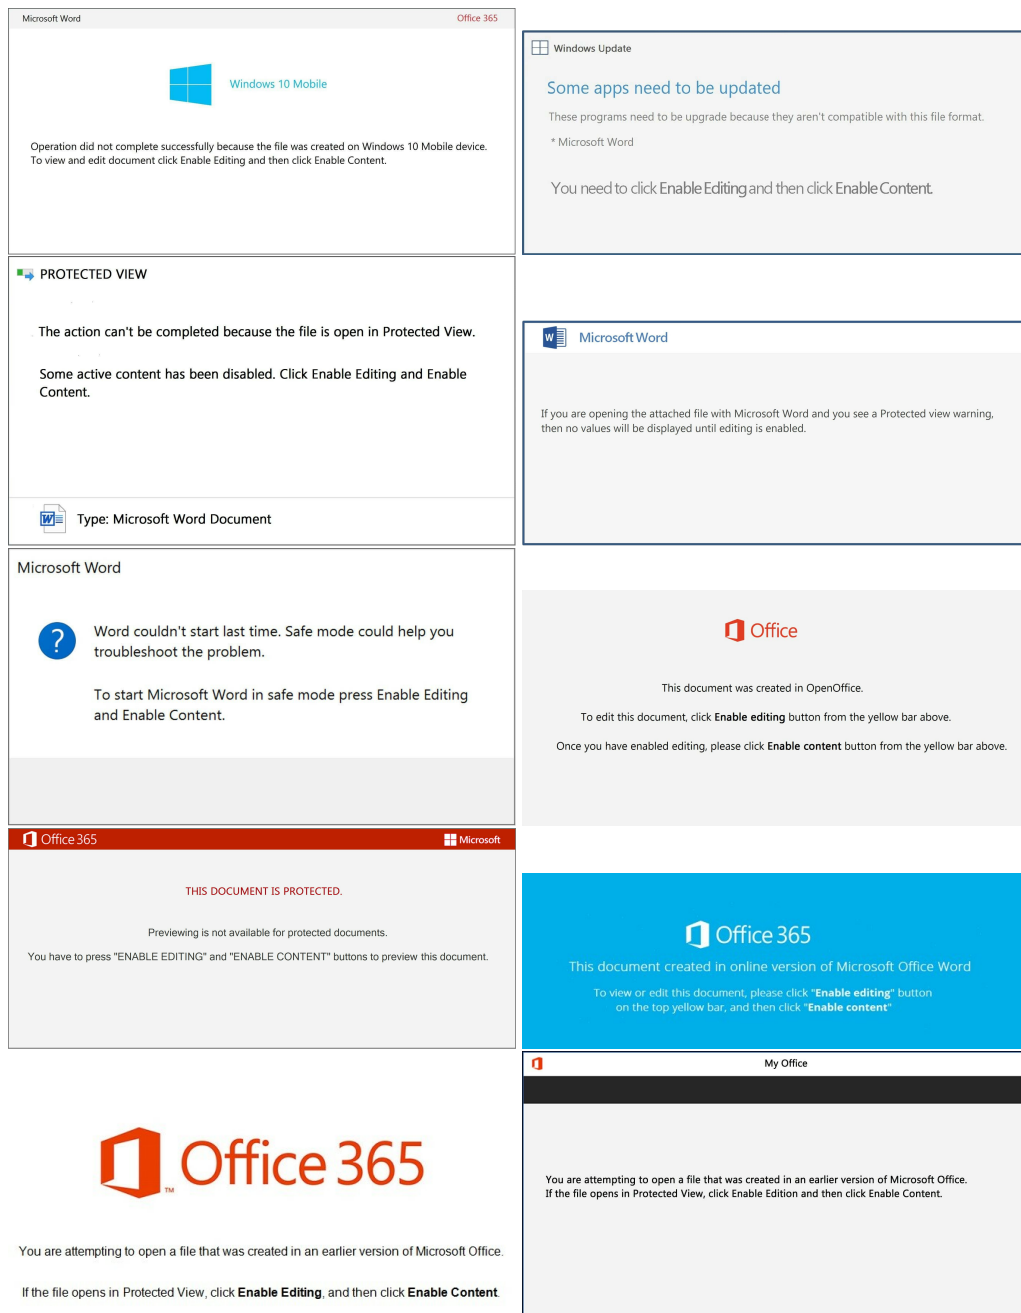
Microsoft Word
Office 365

Windows 10 Mobile

Operation did not complete successfully because the file was created on Windows 10 Mobile device. To view and edit document click Enable Editing and then click Enable Content.

Windows Update

Some apps need to be updated

These programs need to be upgrade because they aren't compatible with this file format.

* Microsoft Word

You need to click Enable Editing and then click Enable Content.

PROTECTED VIEW

The action can't be completed because the file is open in Protected View.

Some active content has been disabled. Click Enable Editing and Enable Content.

Type: Microsoft Word Document

Microsoft Word

If you are opening the attached file with Microsoft Word and you see a Protected view warning, then no values will be displayed until editing is enabled.

Microsoft Word

Word couldn't start last time. Safe mode could help you troubleshoot the problem.

To start Microsoft Word in safe mode press Enable Editing and Enable Content.

Office

This document was created in OpenOffice.

To edit this document, click **Enable editing** button from the yellow bar above.

Once you have enabled editing, please click **Enable content** button from the yellow bar above.

Office 365
Microsoft

THIS DOCUMENT IS PROTECTED.

Previewing is not available for protected documents.

You have to press "ENABLE EDITING" and "ENABLE CONTENT" buttons to preview this document.

Office 365

This document created in online version of Microsoft Office Word

To view or edit this document, please click "**Enable editing**" button on the top yellow bar, and then click "**Enable content**"

My Office

You are attempting to open a file that was created in an earlier version of Microsoft Office. If the file opens in Protected View, click Enable Edition and then click Enable Content.

Office 365™

You are attempting to open a file that was created in an earlier version of Microsoft Office.

If the file opens in Protected View, click **Enable Editing**, and then click **Enable Content**.